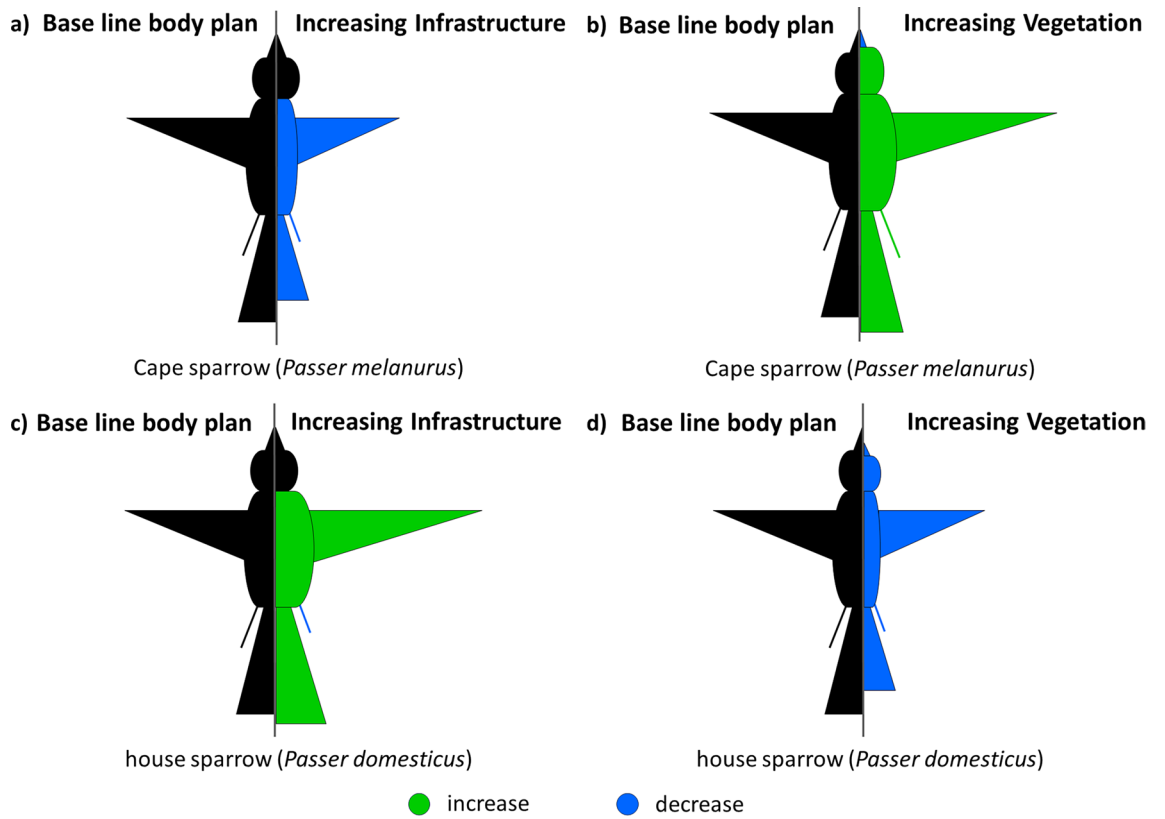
a) Base line body plan Increasing Infrastructure

Cape sparrow (*Passer melanurus*)

b) Base line body plan Increasing Vegetation

Cape sparrow (*Passer melanurus*)

c) Base line body plan Increasing Infrastructure

house sparrow (*Passer domesticus*)

d) Base line body plan Increasing Vegetation

house sparrow (*Passer domesticus*)

increase decrease